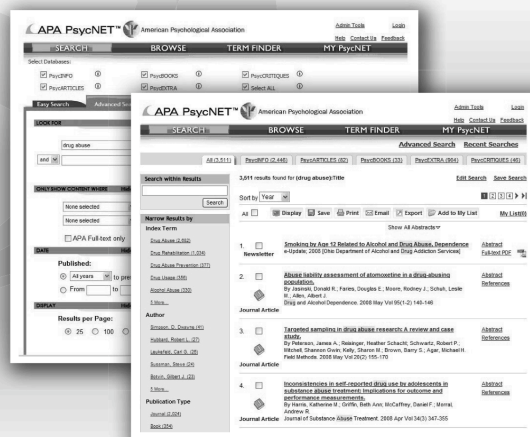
APA PsycNET™ American Psychological Association

Admin Tools Login
Help Contact Us Feedback

SEARCH BROWSE TERM FINDER MY PsycNET

Select Databases:

PsycINFO
PsycBOOKS
PsycCRITIQUES
PsycARTICLES
PsycEXTRA
Select ALL

Easy Search Advanced Se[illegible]

LOOK FOR

drug abuse

and

ONLY SHOW CONTENT WHERE

None selected
None selected

APA Full-text only

DATE

Published:

All years to pre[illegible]
From to

DISPLAY

Results per Page:

25 100

APA PsycNET™ American Psychological Association

Admin Tools Login
Help Contact Us Feedback

SEARCH BROWSE TERM FINDER MY PsycNET

Advanced Search Recent Searches

All (3,511) PsycINFO (2,448) PsycARTICLES (62) PsycBOOKS (33) PsycEXTRA (804) PsycCRITIQUES (40)

Search within Results

Search

Narrow Results by

Index Term

Drug Abuse (2,692)
Drug Rehabilitation (1,034)
Drug Abuse Prevention (377)
Drug Usage (366)
Alcohol Abuse (330)
5 More...

Author

Simpson, D. Dwayne (41)
Hubbard, Robert L. (27)
Leukefeld, Carl G. (28)
Sussman, Steve (24)
Botvin, Gilbert J. (23)
5 More...

Publication Type

Journal (2,004)
Book (324)

3,511 results found for (drug abuse):Title

Edit Search Save Search

Sort by Year

1 2 3 4 5

All Display Save Print Email Export Add to My List My List(0)

Show All Abstracts

1. Newsletter
Smoking by Age 12 Related to Alcohol and Drug Abuse, Dependence
e-Update; 2008 (Ohio Department of Alcohol and Drug Addiction Services)
Abstract
Full-text PDF

2. Journal Article
Abuse liability assessment of atomoxetine in a drug-abusing population.
By Jasinski, Donald R.; Faries, Douglas E.; Moore, Rodney J.; Schuh, Leslie M.; Allen, Albert J.
Drug and Alcohol Dependence. 2008 May Vol 95(1-2) 140-146
Abstract
References

3. Journal Article
Targeted sampling in drug abuse research: A review and case study.
By Peterson, James A.; Reisinger, Heather Schacht; Schwartz, Robert P.; Mitchell, Shannon Gwin; Kelly, Sharon M.; Brown, Barry S.; Agar, Michael H.
Field Methods. 2008 May Vol 20(2) 155-170
Abstract
References

4. Journal Article
Inconsistencies in self-reported drug use by adolescents in substance abuse treatment: Implications for outcome and performance measurements.
By Harris, Katherine M.; Griffin, Beth Ann; McCaffrey, Daniel F.; Morral, Andrew R.
Journal of Substance Abuse Treatment. 2008 Apr Vol 34(3) 347-355
Abstract
References